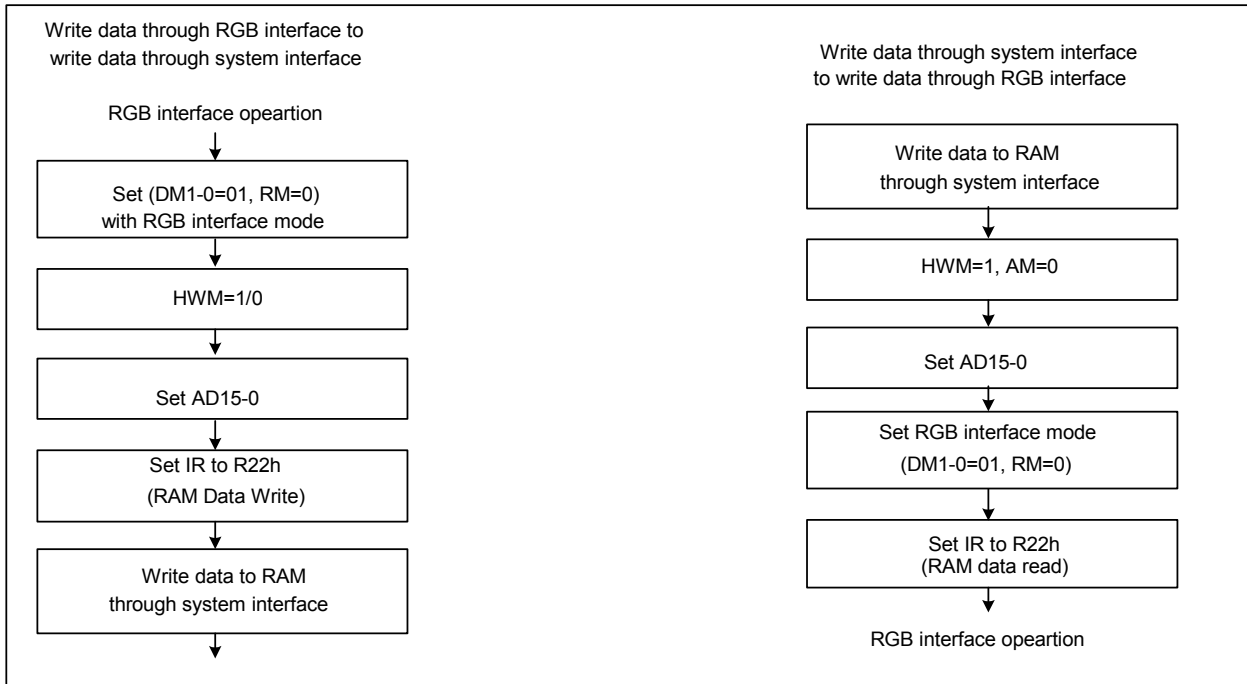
Write data through RGB interface to write data through system interface

RGB interface opeartion

Set (DM1-0=01, RM=0) with RGB interface mode

HWM=1/0

Set AD15-0

Set IR to R22h (RAM Data Write)

Write data to RAM through system interface

Write data through system interface to write data through RGB interface

Write data to RAM through system interface

HWM=1, AM=0

Set AD15-0

Set RGB interface mode (DM1-0=01, RM=0)

Set IR to R22h (RAM data read)

RGB interface opeartion